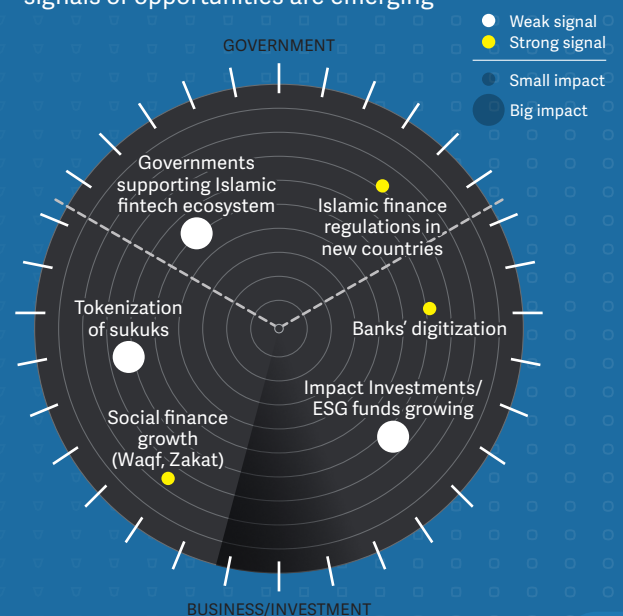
signals of opportunities are emerging

Weak signal
Strong signal
Small impact
Big impact

GOVERNMENT

Governments supporting Islamic fintech ecosystem

Islamic finance regulations in new countries

Tokenization of sukuks

Banks' digitization

Impact Investments/ ESG funds growing

Social finance growth (Waqf, Zakat)

BUSINESS/INVESTMENT